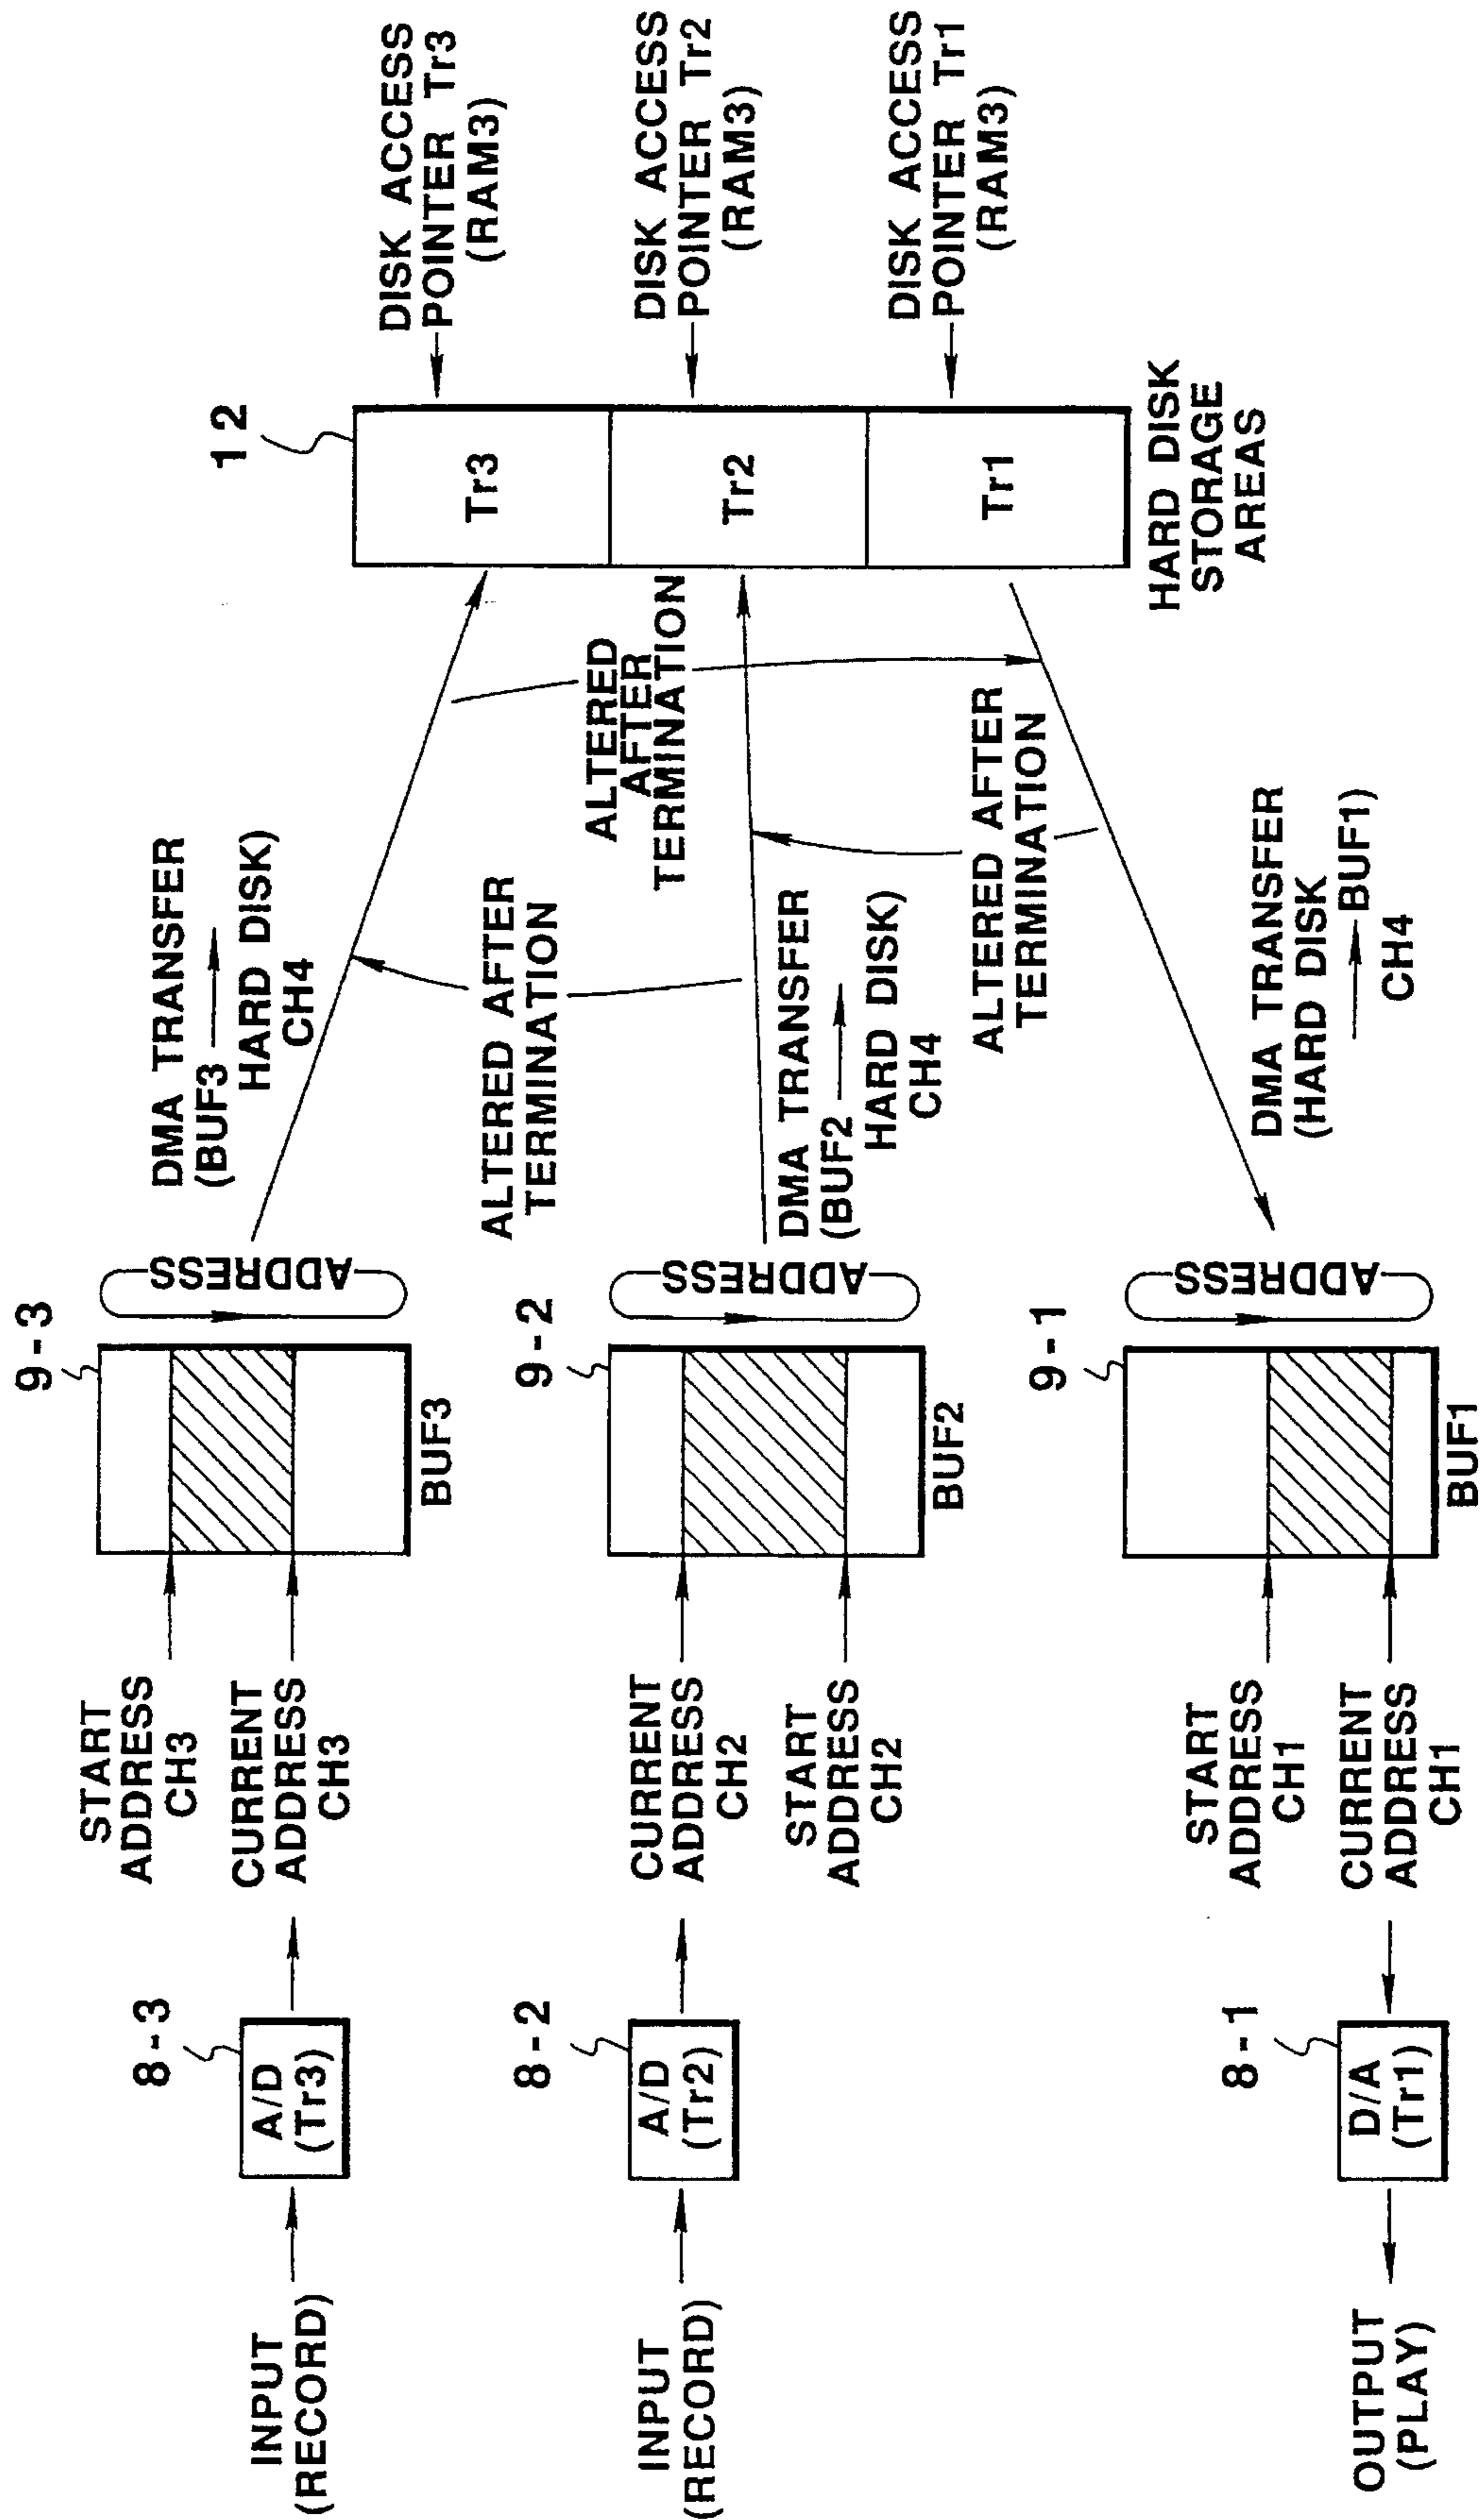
INPUT (RECORD)

8-3

A/D (Tr3)

START ADDRESS CH3

CURRENT ADDRESS CH3

9-3

BUF3

ADDRESS

DMA TRANSFER (BUF3 ⟶ HARD DISK) CH4

ALTERED AFTER TERMINATION

INPUT (RECORD)

8-2

A/D (Tr2)

CURRENT ADDRESS CH2

START ADDRESS CH2

9-2

BUF2

ADDRESS

DMA TRANSFER (BUF2 ⟶ HARD DISK) CH4

ALTERED AFTER TERMINATION

ALTERED AFTER TERMINATION

OUTPUT (PLAY)

8-1

D/A (Tr1)

START ADDRESS CH1

CURRENT ADDRESS CH1

9-1

BUF1

ADDRESS

DMA TRANSFER (HARD DISK ⟶ BUF1) CH4

12

Tr3

Tr2

Tr1

HARD DISK STORAGE AREAS

DISK ACCESS POINTER Tr3 (RAM3)

DISK ACCESS POINTER Tr2 (RAM3)

DISK ACCESS POINTER Tr1 (RAM3)